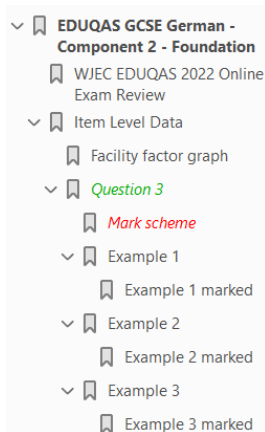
EDUQAS GCSE German - Component 2 - Foundation

WJEC EDUQAS 2022 Online Exam Review

Item Level Data

Facility factor graph

Question 3

Mark scheme

Example 1

Example 1 marked

Example 2

Example 2 marked

Example 3

Example 3 marked